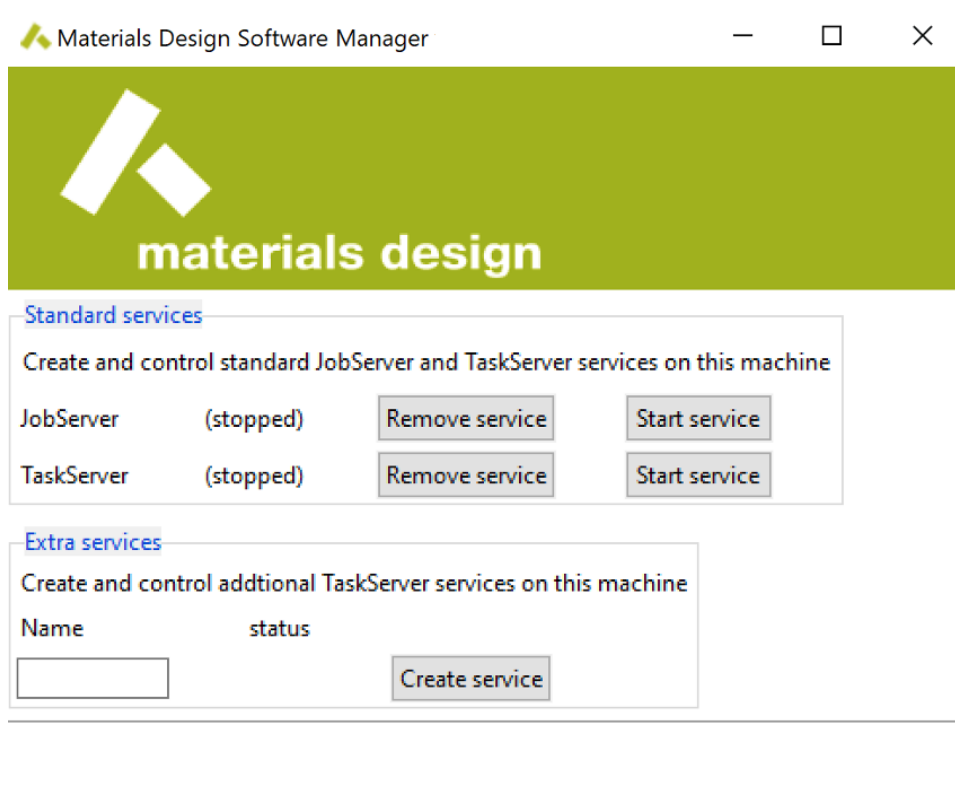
Materials Design Software Manager

materials design

Standard services

Create and control standard JobServer and TaskServer services on this machine

JobServer (stopped) Remove service Start service

TaskServer (stopped) Remove service Start service

Extra services

Create and control addtional TaskServer services on this machine

Name status

Create service